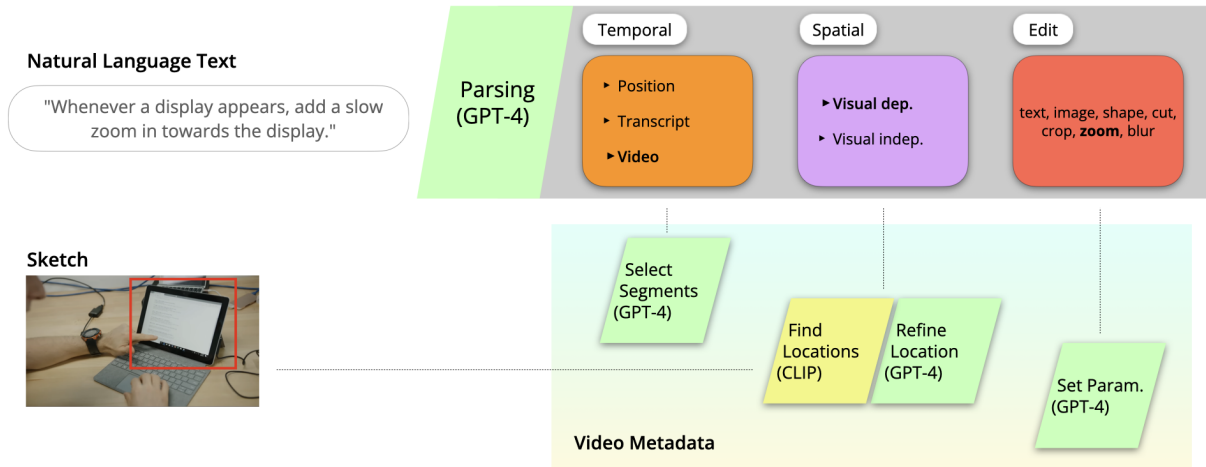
Natural Language Text

"Whenever a display appears, add a slow zoom in towards the display."

Parsing (GPT-4)

Temporal

‣ Position

‣ Transcript

‣ **Video**

Spatial

‣ **Visual dep.**

‣ Visual indep.

Edit

text, image, shape, cut, crop, **zoom**, blur

Sketch

Select Segments (GPT-4)

Find Locations (CLIP)

Refine Location (GPT-4)

Set Param. (GPT-4)

Video Metadata